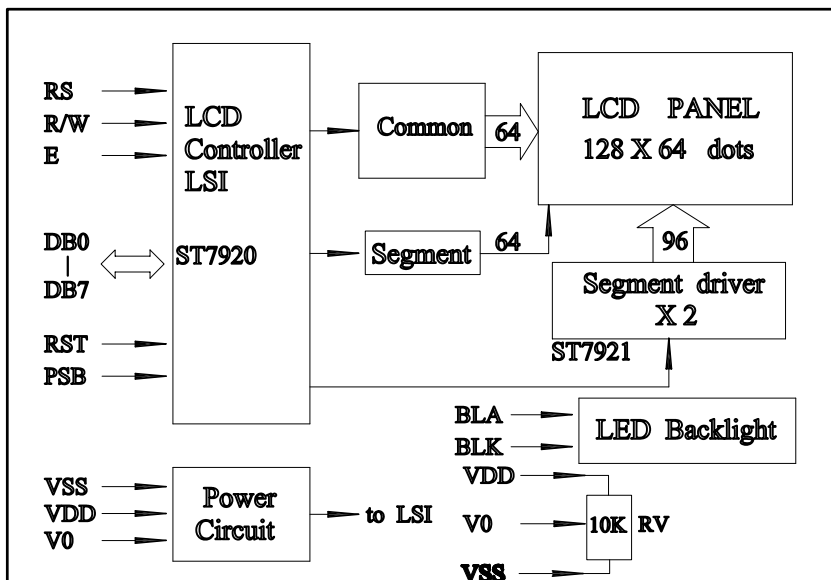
RS
R/W
E

LCD Controller LSI

ST7920

DB0
|
DB7

RST
PSB

Common
64

LCD PANEL
128 X 64 dots

Segment
64

96

Segment driver
X 2

ST7921

BLA
BLK

LED Backlight

VDD
V0
VSS

10K RV

VSS
VDD
V0

Power Circuit

to LSI